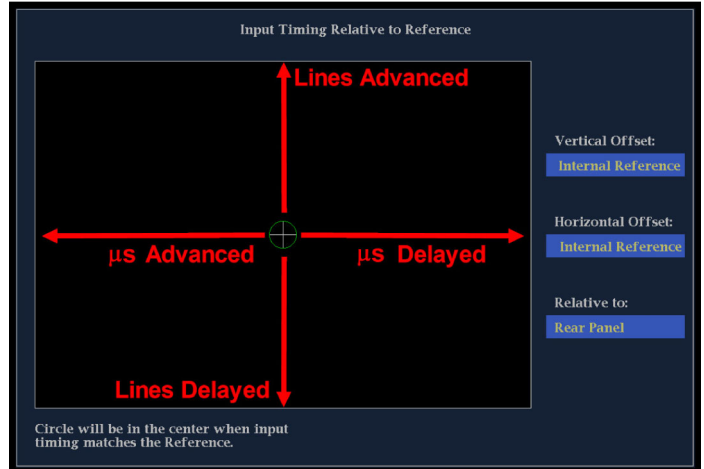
Input Timing Relative to Reference

Lines Advanced

μs Advanced

μs Delayed

Lines Delayed

Vertical Offset:

Internal Reference

Horizontal Offset:

Internal Reference

Relative to:

Rear Panel

Circle will be in the center when input timing matches the Reference.